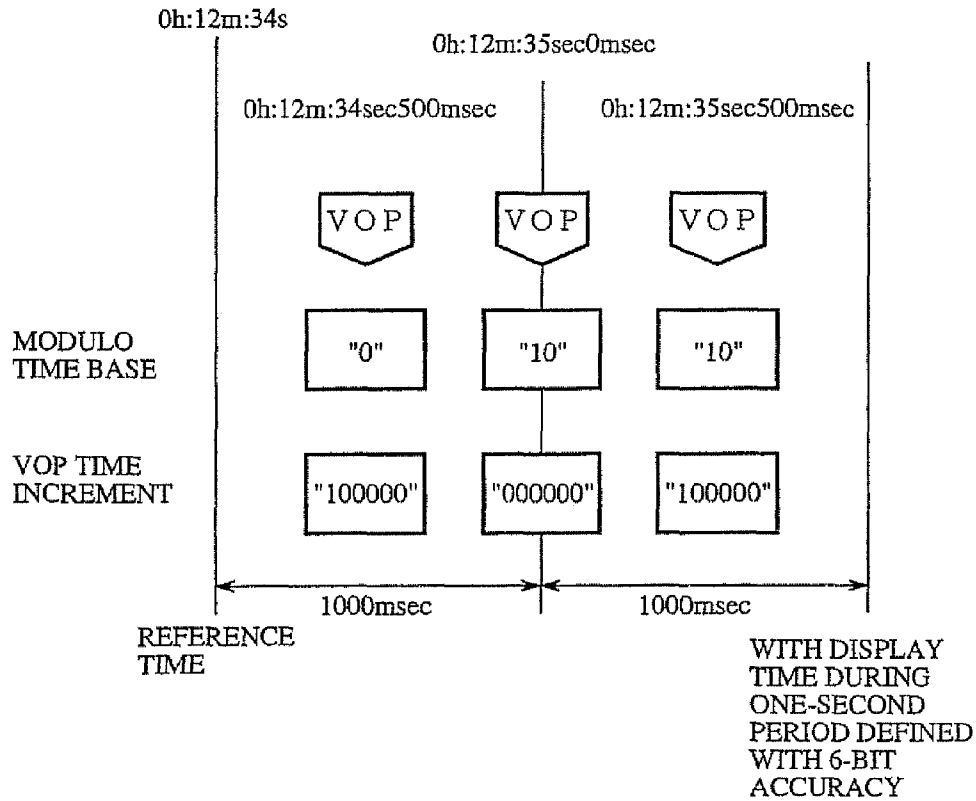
0h:12m:34s

0h:12m:35sec0msec

0h:12m:34sec500msec

0h:12m:35sec500msec

VOP

VOP

VOP

MODULO TIME BASE

"0"

"10"

"10"

VOP TIME INCREMENT

"100000"

"000000"

"100000"

1000msec

1000msec

REFERENCE TIME

WITH DISPLAY TIME DURING ONE-SECOND PERIOD DEFINED WITH 6-BIT ACCURACY